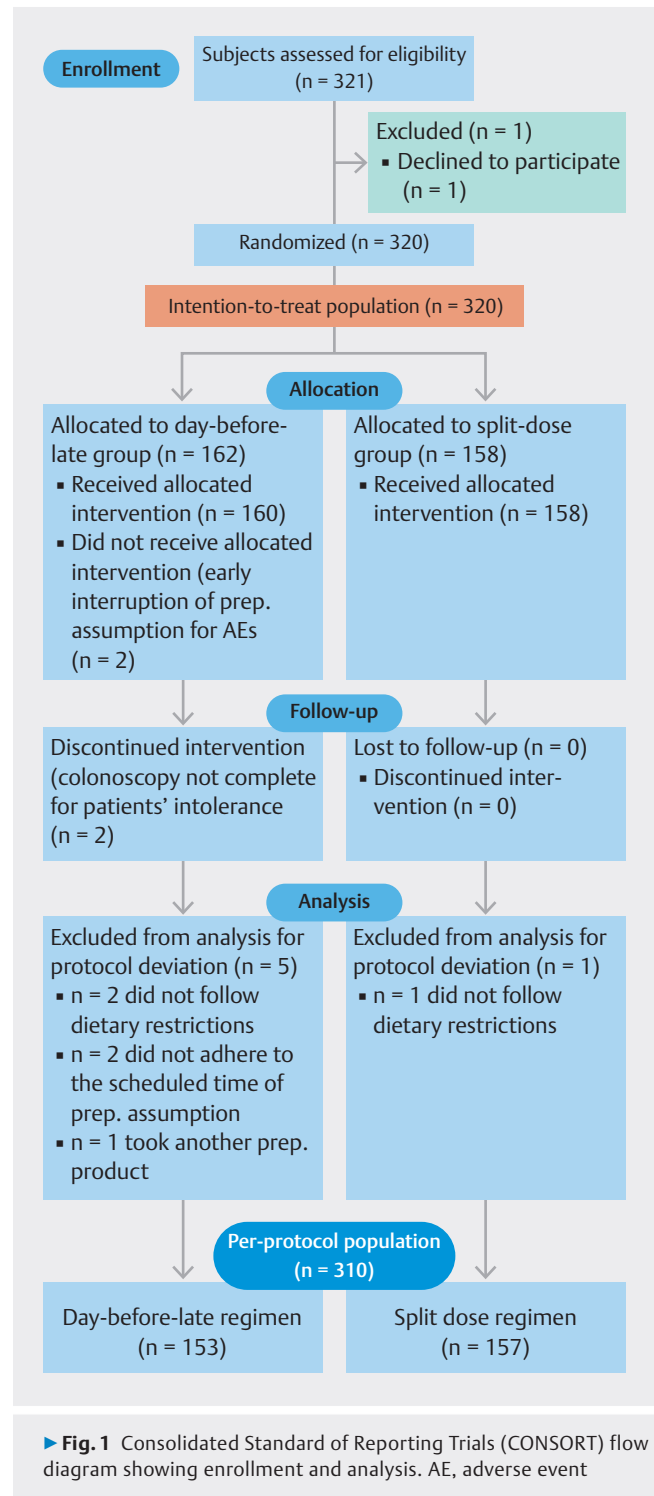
Enrollment

Subjects assessed for eligibility (n = 321)

Excluded (n = 1)
▪ Declined to participate (n = 1)

Randomized (n = 320)

Intention-to-treat population (n = 320)

Allocation

Allocated to day-before-late group (n = 162)
▪ Received allocated intervention (n = 160)
▪ Did not receive allocated intervention (early interruption of prep. assumption for AEs (n = 2)

Allocated to split-dose group (n = 158)
▪ Received allocated intervention (n = 158)

Follow-up

Discontinued intervention (colonoscopy not complete for patients' intolerance (n = 2)

Lost to follow-up (n = 0)
▪ Discontinued intervention (n = 0)

Analysis

Excluded from analysis for protocol deviation (n = 5)
▪ n = 2 did not follow dietary restrictions
▪ n = 2 did not adhere to the scheduled time of prep. assumption
▪ n = 1 took another prep. product

Excluded from analysis for protocol deviation (n = 1)
▪ n = 1 did not follow dietary restrictions

Per-protocol population (n = 310)

Day-before-late regimen (n = 153)

Split dose regimen (n = 157)

▶ Fig. 1 Consolidated Standard of Reporting Trials (CONSORT) flow diagram showing enrollment and analysis. AE, adverse event